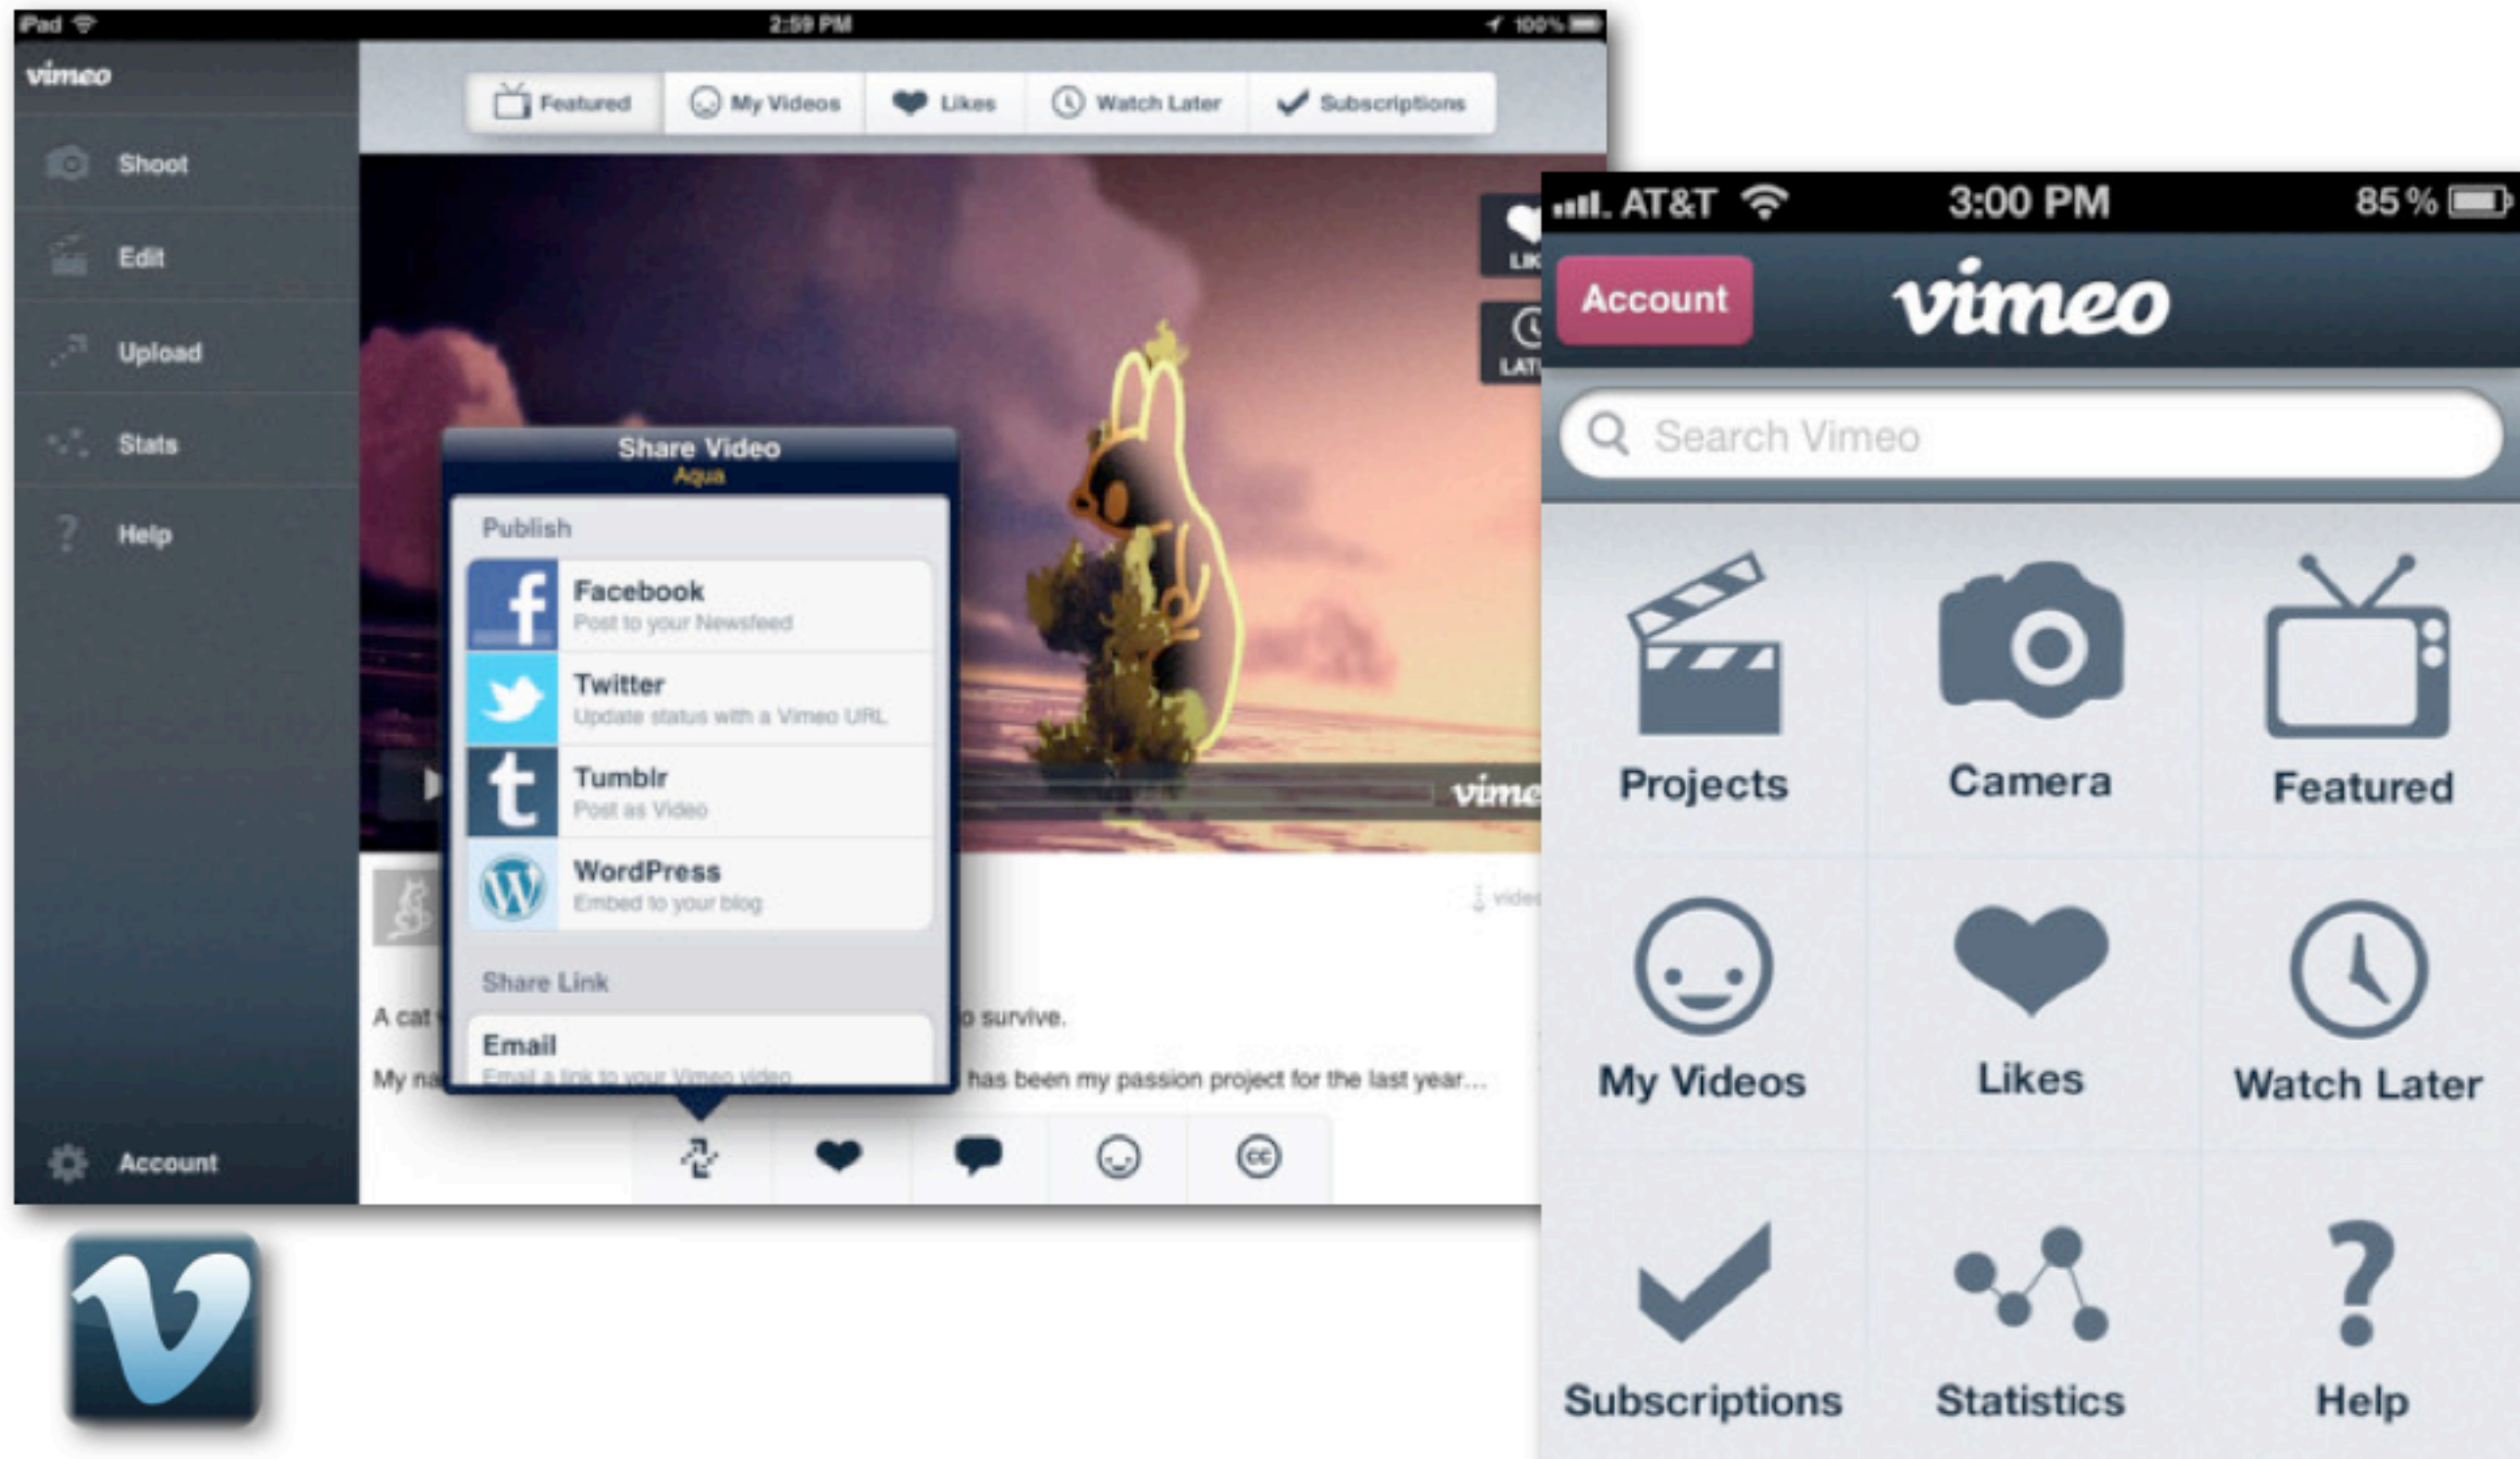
iPad 2:59 PM 100%

vimeo

Shoot

Edit

Upload

Stats

Help

Account

Featured My Videos Likes Watch Later Subscriptions

LIK

LAT

Share Video
Aqua

Publish

Facebook
Post to your Newsfeed

Twitter
Update status with a Vimeo URL

Tumblr
Post as Video

WordPress
Embed to your blog

Share Link

Email
Email a link to your Vimeo video

vime

A cat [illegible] o survive.

My na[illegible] has been my passion project for the last year...

vide

AT&T 3:00 PM 85 %

Account

vimeo

Search Vimeo

Projects

Camera

Featured

My Videos

Likes

Watch Later

Subscriptions

Statistics

Help